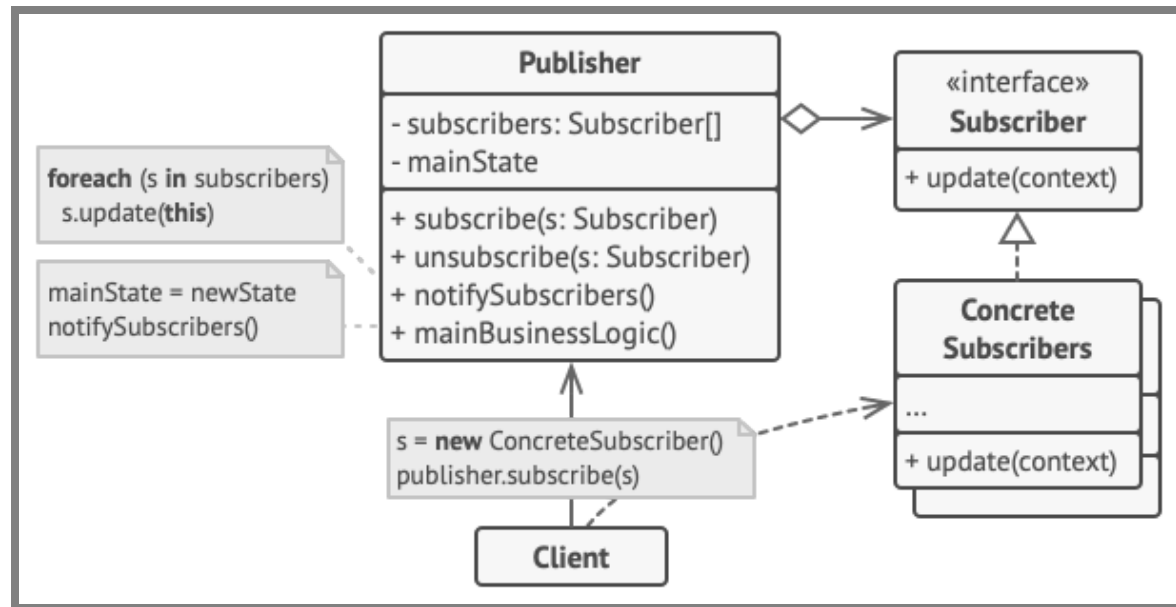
Publisher

- subscribers: Subscriber[]
- mainState

+ subscribe(s: Subscriber)
+ unsubscribe(s: Subscriber)
+ notifySubscribers()
+ mainBusinessLogic()

foreach (s in subscribers)
s.update(this)

mainState = newState
notifySubscribers()

«interface»
Subscriber

+ update(context)

Concrete
Subscribers

...

+ update(context)

s = new ConcreteSubscriber()
publisher.subscribe(s)

Client